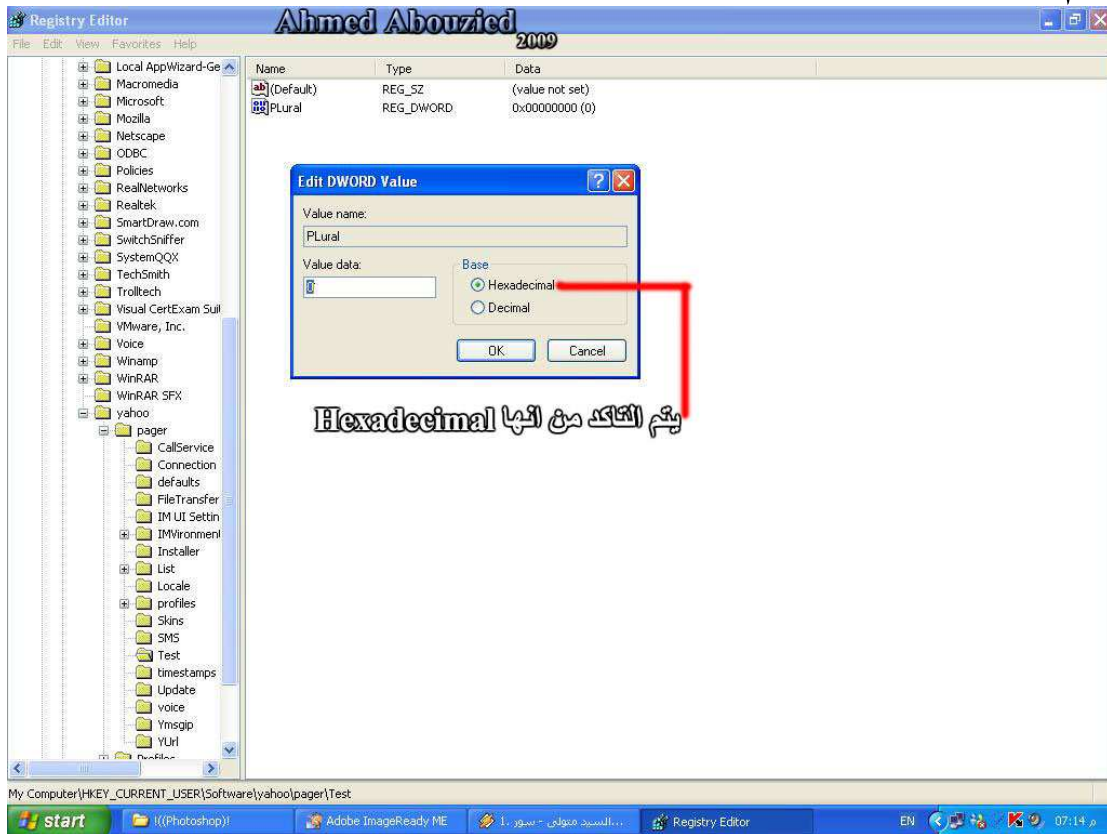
Registry Editor

Ahmed Abouzied 2009

File Edit View Favorites Help

Local AppWizard-Ge
Macromedia
Microsoft
Mozilla
Netscape
ODBC
Policies
RealNetworks
Realtek
SmartDraw.com
SwitchSniffer
SystemQQX
TechSmith
Trolltech
Visual CertExam Sui
VMware, Inc.
Voice
Winamp
WinRAR
WinRAR SFX
yahoo
pager
CallService
Connection
defaults
FileTransfer
IM UI Settin
IMVironment
Installer
List
Locale
profiles
Skins
SMS
Test
timestamps
Update
voice
Ymsgip
YUrl
Profiles

| Name | Type | Data |
|---|---|---|
| (Default) | REG_SZ | (value not set) |
| PLural | REG_DWORD | 0x00000000 (0) |

Edit DWORD Value

Value name:
PLural

Value data:
0

Base
Hexadecimal
Decimal

OK Cancel

يتم التاكد من انها Hexadecimal

My Computer\HKEY_CURRENT_USER\Software\yahoo\pager\Test

start !((Photoshop))! Adobe ImageReady ME السيد متولى - سور... Registry Editor EN 07:14 م